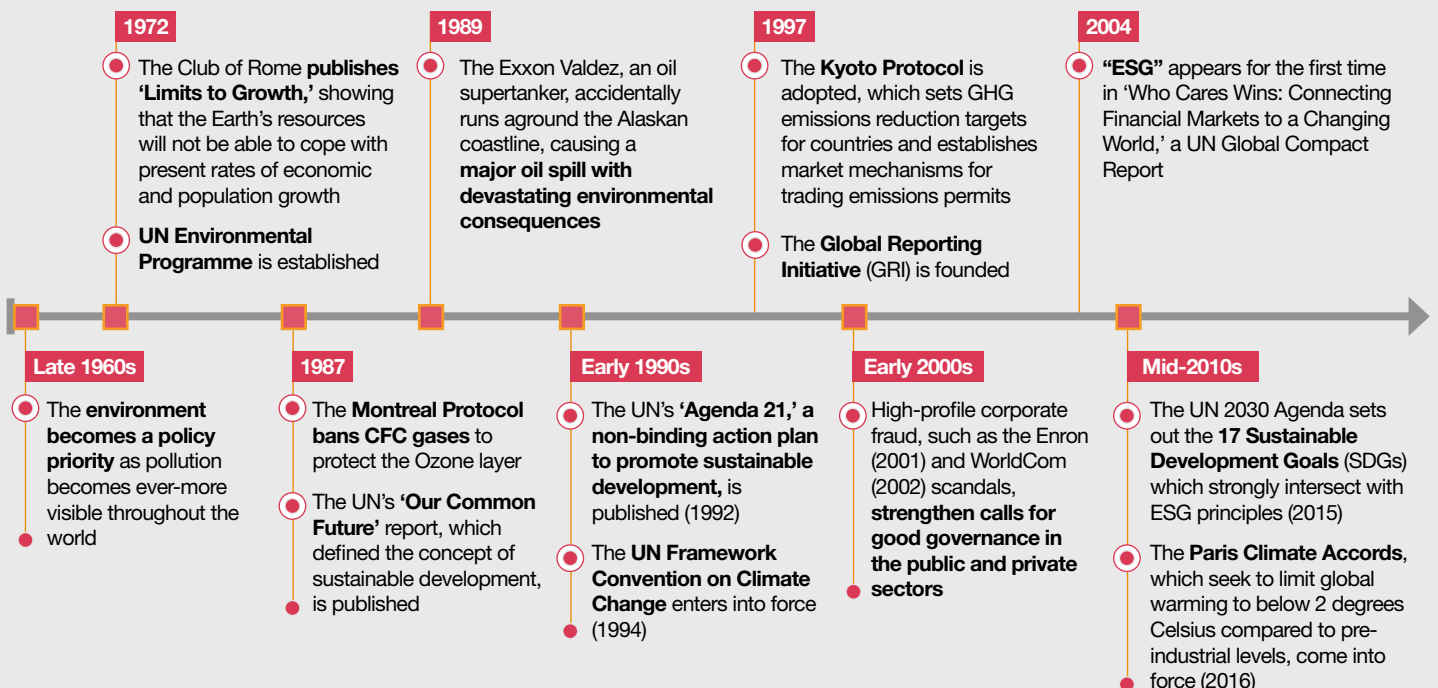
1972

The Club of Rome **publishes 'Limits to Growth,'** showing that the Earth's resources will not be able to cope with present rates of economic and population growth

**UN Environmental Programme** is established

1989

The Exxon Valdez, an oil supertanker, accidentally runs aground the Alaskan coastline, causing a **major oil spill with devastating environmental consequences**

1997

The **Kyoto Protocol** is adopted, which sets GHG emissions reduction targets for countries and establishes market mechanisms for trading emissions permits

The **Global Reporting Initiative** (GRI) is founded

2004

**"ESG"** appears for the first time in 'Who Cares Wins: Connecting Financial Markets to a Changing World,' a UN Global Compact Report

Late 1960s

The **environment becomes a policy priority** as pollution becomes ever-more visible throughout the world

1987

The **Montreal Protocol bans CFC gases** to protect the Ozone layer

The UN's **'Our Common Future'** report, which defined the concept of sustainable development, is published

Early 1990s

The UN's **'Agenda 21,' a non-binding action plan to promote sustainable development,** is published (1992)

The **UN Framework Convention on Climate Change** enters into force (1994)

Early 2000s

High-profile corporate fraud, such as the Enron (2001) and WorldCom (2002) scandals, **strengthen calls for good governance in the public and private sectors**

Mid-2010s

The UN 2030 Agenda sets out the **17 Sustainable Development Goals** (SDGs) which strongly intersect with ESG principles (2015)

The **Paris Climate Accords**, which seek to limit global warming to below 2 degrees Celsius compared to pre-industrial levels, come into force (2016)